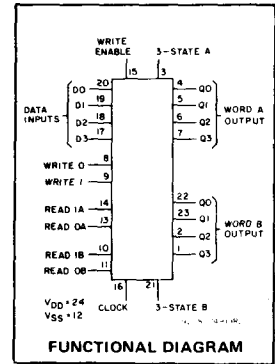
WRITE ENABLE
15
3-STATE A
3

DATA INPUTS
D0 20
D1 19
D2 18
D3 17

4 Q0
5 Q1
6 Q2
7 Q3
WORD A OUTPUT

WRITE 0 8
WRITE 1 9

READ 1A 14
READ 0A 13
READ 1B 10
READ 0B 11

22 Q0
23 Q1
2 Q2
1 Q3
WORD B OUTPUT

$V_{DD}=24$
$V_{SS}=12$
16
CLOCK
21
3-STATE B
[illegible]

FUNCTIONAL DIAGRAM